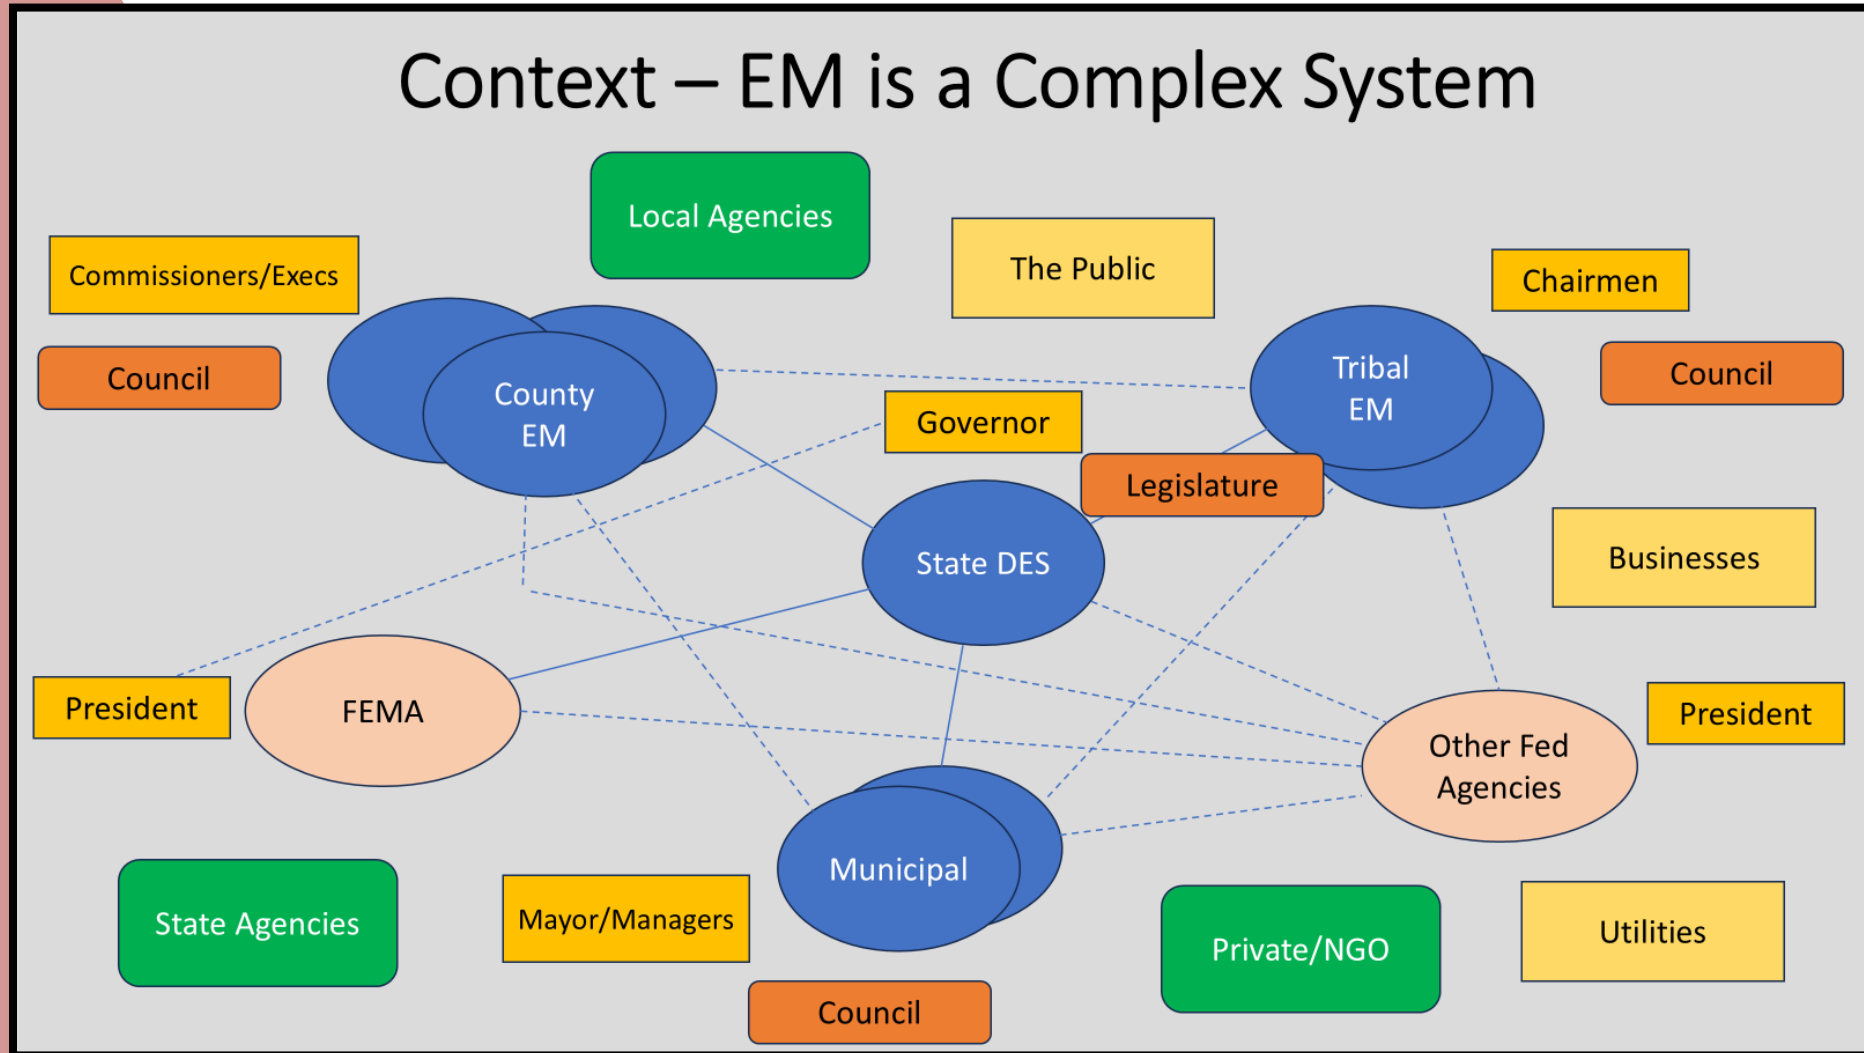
Context – EM is a Complex System

Local Agencies

The Public

Commissioners/Execs

Chairmen

Council

County EM

Tribal EM

Council

Governor

Legislature

State DES

Businesses

President

FEMA

Other Fed Agencies

President

Municipal

State Agencies

Mayor/Managers

Private/NGO

Utilities

Council